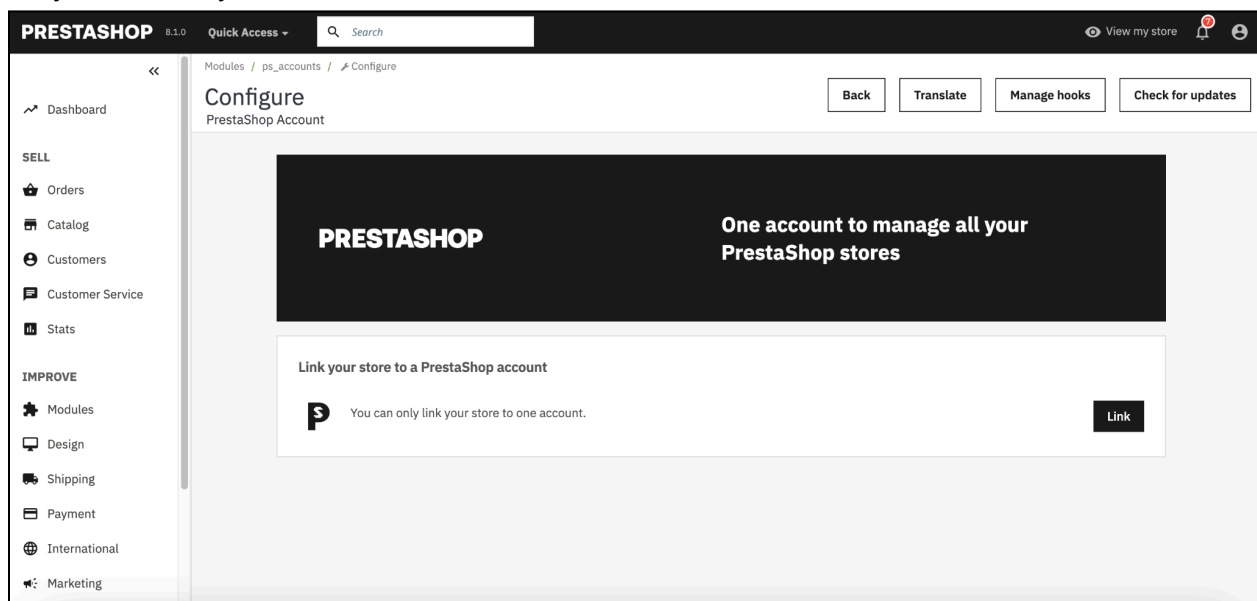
PRESTASHOP 8.1.0 Quick Access Search

View my store 7

«

Dashboard

SELL

Orders

Catalog

Customers

Customer Service

Stats

IMPROVE

Modules

Design

Shipping

Payment

International

Marketing

Modules / ps_accounts / Configure

Configure

PrestaShop Account

Back Translate Manage hooks Check for updates

PRESTASHOP

One account to manage all your PrestaShop stores

Link your store to a PrestaShop account

You can only link your store to one account.

Link